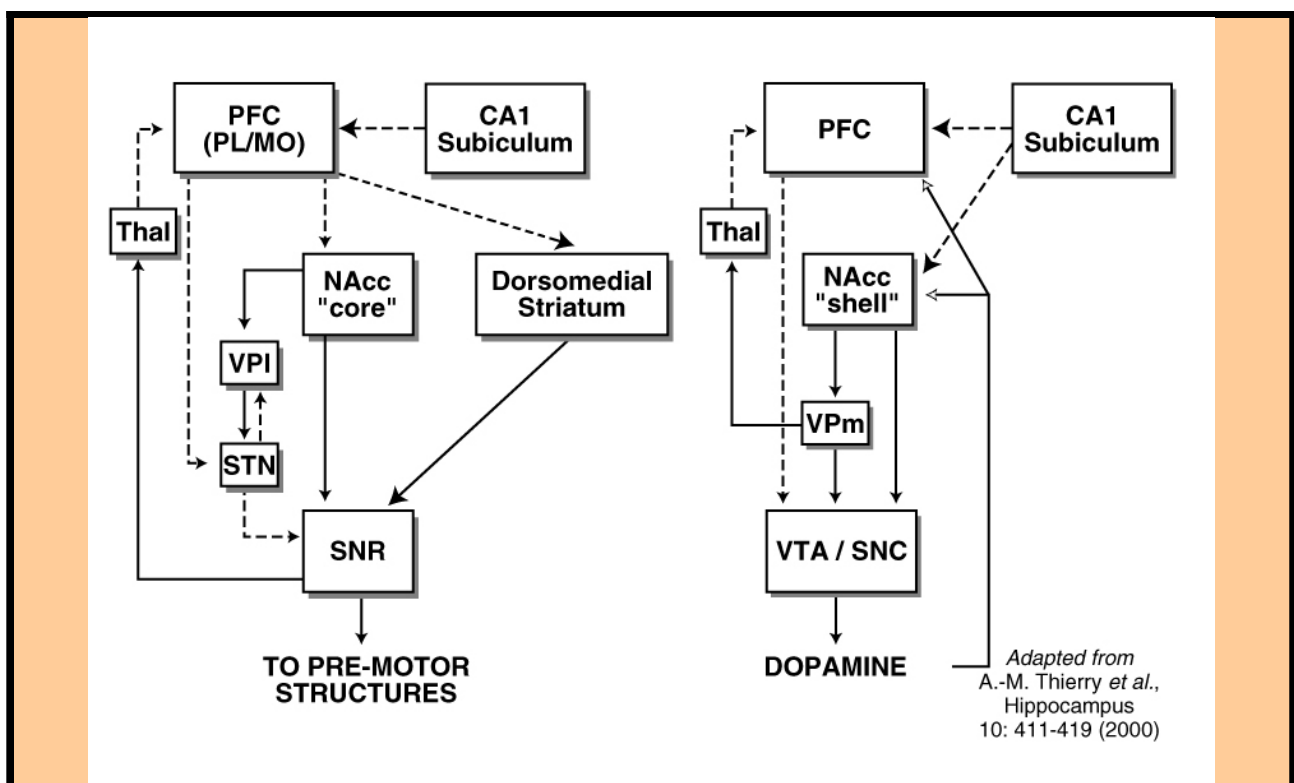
PFC (PL/MO)

CA1 Subiculum

Thal

NAcc "core"

Dorsomedial Striatum

VPl

STN

SNR

TO PRE-MOTOR STRUCTURES

PFC

CA1 Subiculum

Thal

NAcc "shell"

VPm

VTA / SNC

DOPAMINE

Adapted from A.-M. Thierry et al., Hippocampus 10: 411-419 (2000)